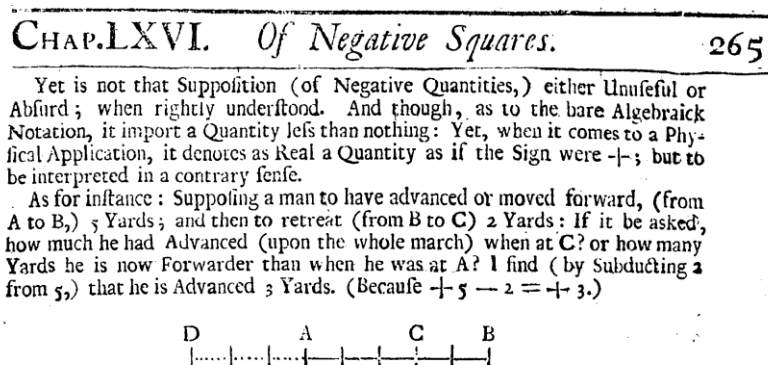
CHAP.LXVI. Of Negative Squares. 265

Yet is not that Suppoſition (of Negative Quantities,) either Unuſeful or Abſurd; when rightly underſtood. And though, as to the bare Algebraick Notation, it import a Quantity leſs than nothing: Yet, when it comes to a Phyſical Application, it denotes as Real a Quantity as if the Sign were $+$; but to be interpreted in a contrary ſenſe.

As for inſtance: Suppoſing a man to have advanced or moved forward, (from A to B,) 5 Yards; and then to retreat (from B to C) 2 Yards: If it be asked, how much he had Advanced (upon the whole march) when at C? or how many Yards he is now Forwarder than when he was at A? I find (by Subducting 2 from 5,) that he is Advanced 3 Yards. (Becauſe $+5-2=+3$.)

D A C B